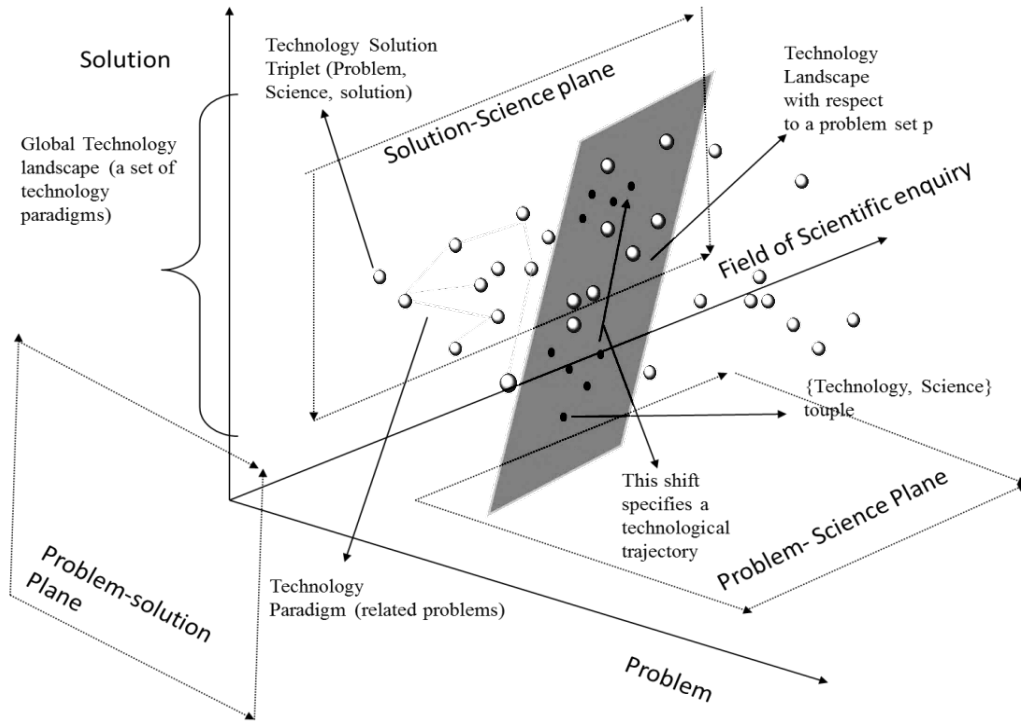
Solution

Technology Solution Triplet (Problem, Science, solution)

Solution-Science plane

Technology Landscape with respect to a problem set p

Global Technology landscape (a set of technology paradigms)

Field of Scientific enquiry

{Technology, Science} touple

This shift specifies a technological trajectory

Problem- Science Plane

Problem-solution Plane

Technology Paradigm (related problems)

Problem